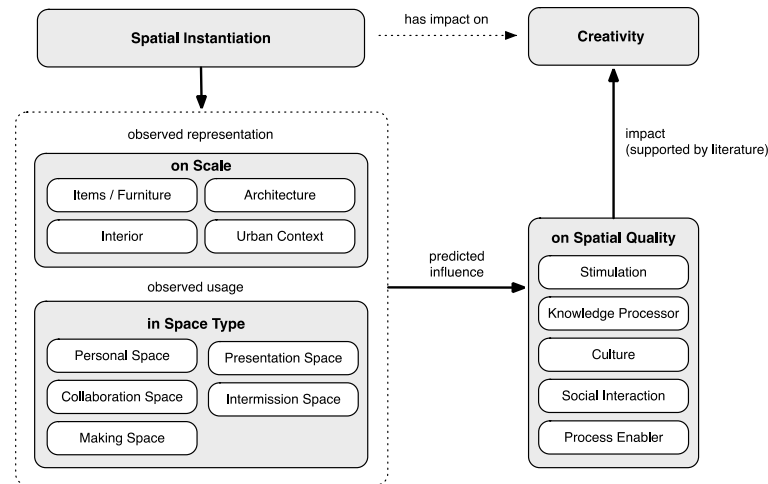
Spatial Instantiation

has impact on

Creativity

observed representation

on Scale

Items / Furniture

Architecture

Interior

Urban Context

observed usage

in Space Type

Personal Space

Presentation Space

Collaboration Space

Intermission Space

Making Space

predicted influence

impact (supported by literature)

on Spatial Quality

Stimulation

Knowledge Processor

Culture

Social Interaction

Process Enabler